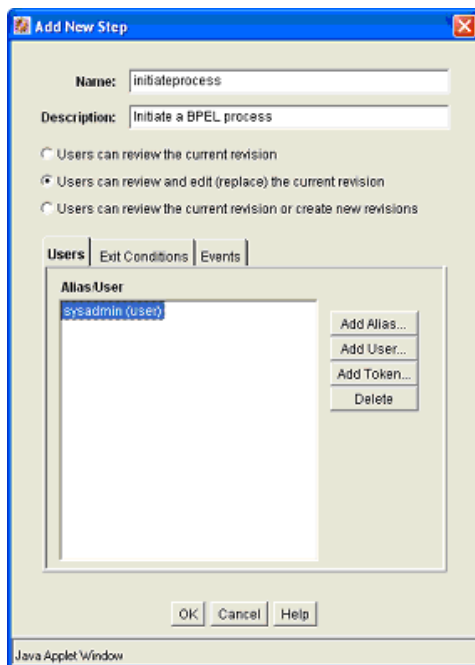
Add New Step

Name: initiateprocess

Description: Initiate a BPEL process

Users can review the current revision

Users can review and edit (replace) the current revision

Users can review the current revision or create new revisions

Users | Exit Conditions | Events

Alias/User

sysadmin (user)

Add Alias...

Add User...

Add Token...

Delete

OK Cancel Help

Java Applet Window